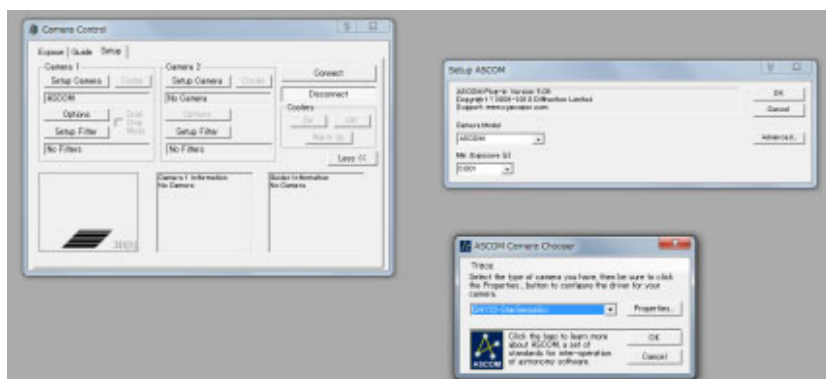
Camera Control

Expose | Guide | Setup

Camera 1
Setup Camera
Temp
ASCOM
Options
Dual Chip Mode
Setup Filter
No Filters

Camera 2
Setup Camera
Cooler
No Camera
Options
Setup Filter
No Filters

Connect
Disconnect
Coolers
On
Off
Warm Up
Less <<

Camera 1 Information
No Camera

Guider Information
No Camera

Setup ASCOM

ASCOM Plug-in Version 5.08
Copyright ? 2004-2010 Diffraction Limited
Support: www.cyanogen.com

OK
Cancel
Advanced...

Camera Model
ASCOM

Min. Exposure (s)
0.001

ASCOM Camera Chooser

Trace
Select the type of camera you have, then be sure to click the Properties... button to configure the driver for your camera.

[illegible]
Properties...

Click the logo to learn more about ASCOM, a set of standards for inter-operation of astronomy software.

OK
Cancel

ASCOM